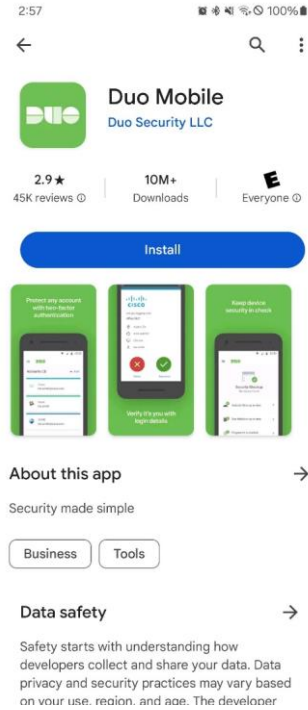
2:57
100%

Duo Mobile
Duo Security LLC

2.9★
45K reviews
10M+
Downloads
E
Everyone

Install

Protect any account with two-factor authentication

Verify it's you with login details

Keep device security in check

About this app →

Security made simple

Business
Tools

Data safety →

Safety starts with understanding how developers collect and share your data. Data privacy and security practices may vary based on your use, region, and age. The developer